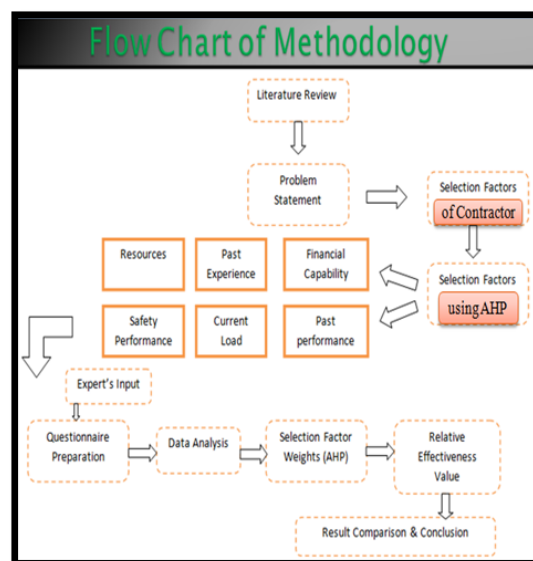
Flow Chart of Methodology

Literature Review

Problem Statement

Selection Factors of Contractor

Selection Factors using AHP

Resources

Past Experience

Financial Capability

Safety Performance

Current Load

Past performance

Expert's Input

Questionnaire Preparation

Data Analysis

Selection Factor Weights (AHP)

Relative Effectiveness Value

Result Comparison & Conclusion